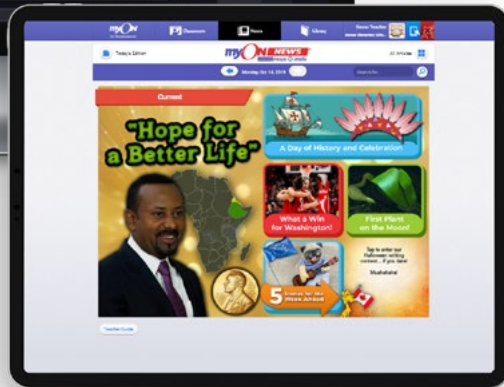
myON

Classroom

News

Library

Today's Edition

myON NEWS

All Articles

Monday Oct 14, 2019

Current

"Hope for a Better Life"

A Day of History and Celebration

What a Win for Washington!

First Plant on the Moon!

5 Stories for the Week Ahead

Tap to enter our Halloween writing contest... if you dare!

Mwahahaha!

Teacher Guide